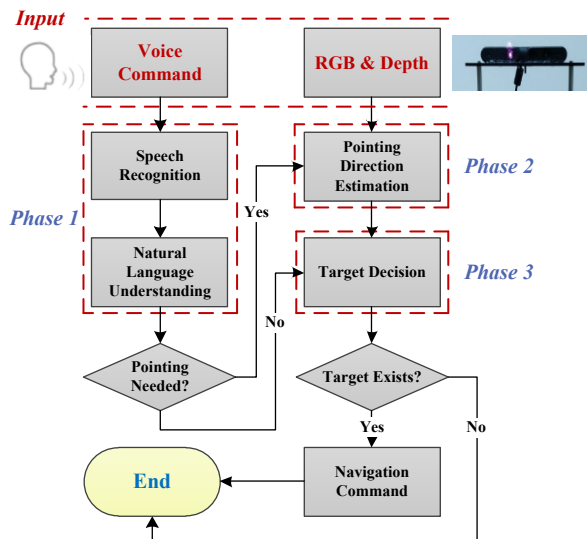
Input

Voice Command

RGB & Depth

Phase 1

Speech Recognition

Natural Language Understanding

Pointing Needed?

Yes

No

Phase 2

Pointing Direction Estimation

Phase 3

Target Decision

Target Exists?

Yes

No

Navigation Command

End